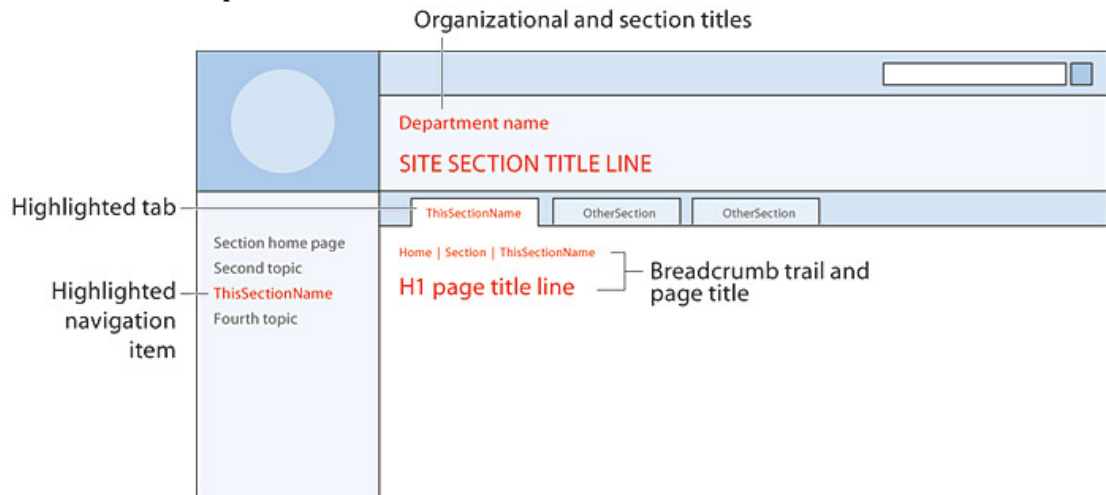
Organizational and section titles

Department name

SITE SECTION TITLE LINE

Highlighted tab

ThisSectionName

OtherSection

OtherSection

Section home page

Second topic

Highlighted navigation item

ThisSectionName

Fourth topic

Home | Section | ThisSectionName

H1 page title line

Breadcrumb trail and page title